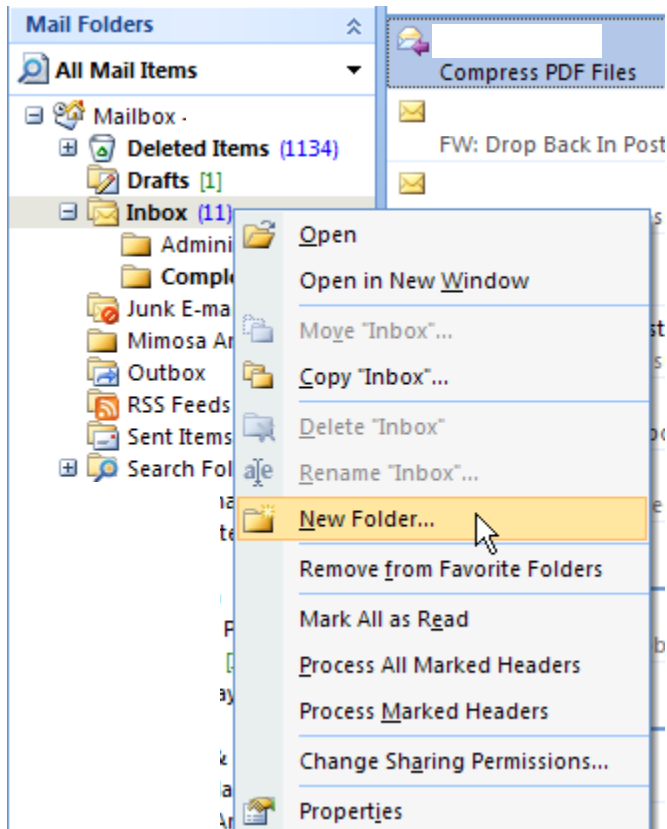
Mail Folders

All Mail Items

Mailbox -

Deleted Items (1134)

Drafts [1]

Inbox (11)

Admini

Comple

Junk E-ma

Mimosa Ar

Outbox

RSS Feeds

Sent Items

Search Fol

Compress PDF Files

FW: Drop Back In Post

Open

Open in New Window

Move "Inbox"...

Copy "Inbox"...

Delete "Inbox"

Rename "Inbox"...

New Folder...

Remove from Favorite Folders

Mark All as Read

Process All Marked Headers

Process Marked Headers

Change Sharing Permissions...

Properties